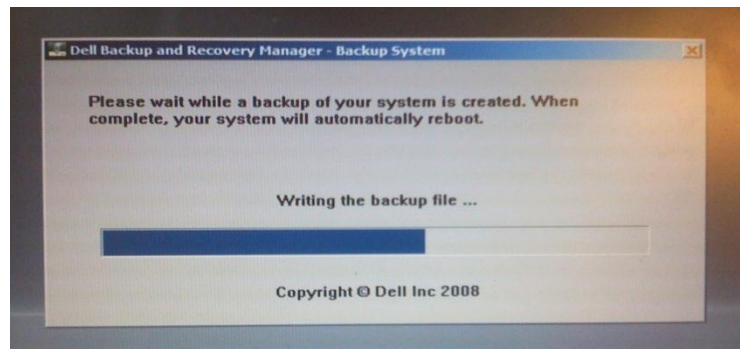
Dell Backup and Recovery Manager - Backup System

Please wait while a backup of your system is created. When complete, your system will automatically reboot.

Writing the backup file ...

Copyright © Dell Inc 2008